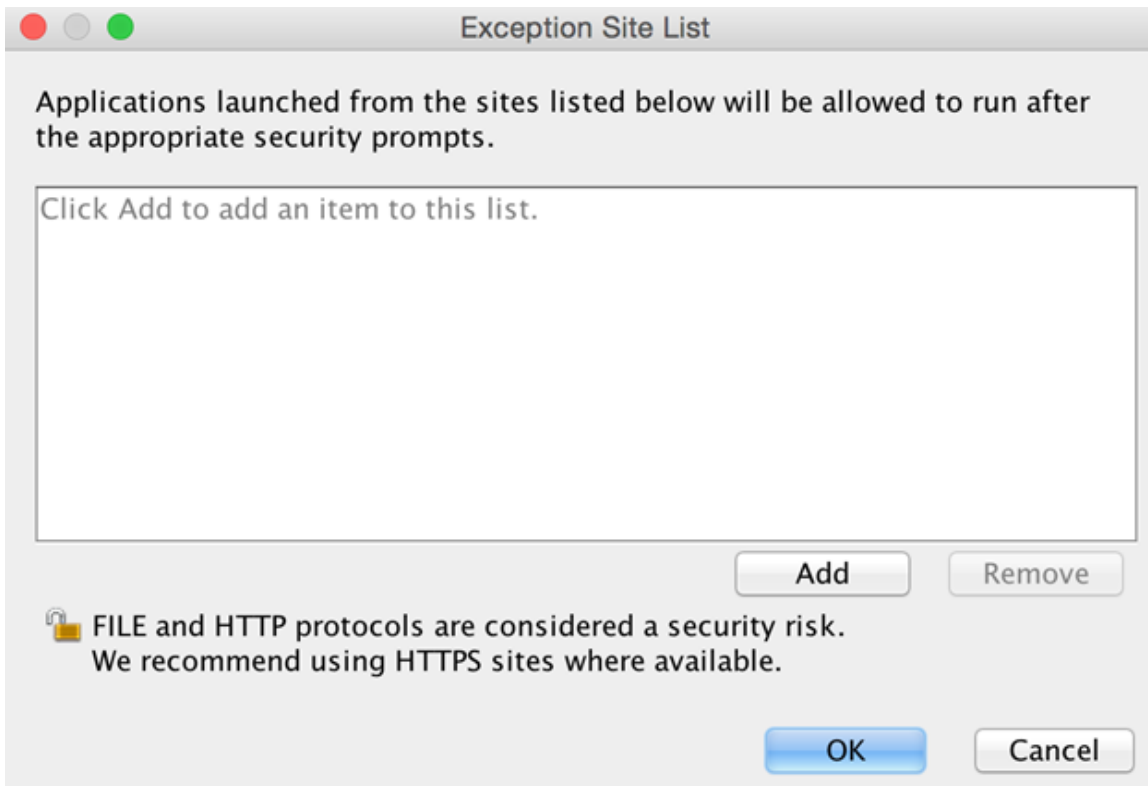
Exception Site List

Applications launched from the sites listed below will be allowed to run after the appropriate security prompts.

Click Add to add an item to this list.

Add Remove

FILE and HTTP protocols are considered a security risk.
We recommend using HTTPS sites where available.

OK Cancel